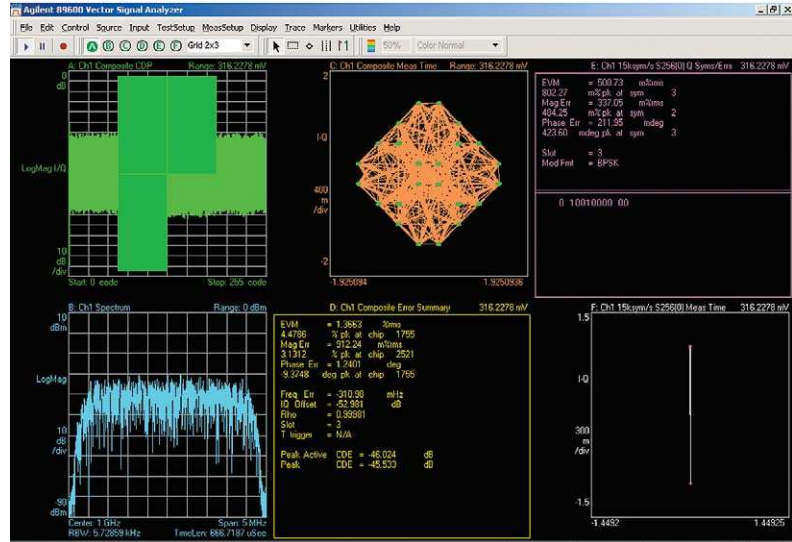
Agilent 89600 Vector Signal Analyzer

File Edit Control Source Input TestSetup MeasSetup Display Trace Markers Utilities Help

A B C D E F Grid 2x3 50% Color Normal

A: Ch1 Composite CDP Range: 316.2278 mV

0 dB

LogMag I/Q

10 dB /div

Start: 0 code Stop: 255 code

C: Ch1 Composite Meas Time Range: 316.2278 mV

I-Q

400 m /div

-2

-1.925094 1.925094

E: Ch1 15ksym/s S256(0) Q Syms/Errs 316.2278 mV

EVM = 500.73 m%rms
802.27 m% pk at sym 3
Mag Err = 337.05 m%rms
404.25 m% pk at sym 2
Phase Err = 211.95 mdeg
423.60 mdeg pk at sym 3

Slot = 3
Mod Fmt = BPSK

0 10010000 00

B: Ch1 Spectrum Range: 0 dBm

10 dBm

LogMag

10 dB /div

-90 dBm

Center: 1 GHz Span: 5 MHz
RBW: 5.72859 kHz TimeLen: 666.7187 uSec

D: Ch1 Composite Error Summary 316.2278 mV

EVM = 1.3663 %rms
4.4786 % pk at chip 1755
Mag Err = 912.24 m%rms
3.1312 % pk at chip 2521
Phase Err = 1.2401 deg
-9.3748 deg pk at chip 1755

Freq Err = -310.98 mHz
IQ Offset = -52.981 dB
Rho = 0.99981
Slot = 3
T trigger = N/A

Peak Active CDE = -46.024 dB
Peak CDE = -45.533 dB

F: Ch1 15ksym/s S256(0) Meas Time 316.2278 mV

1.5

I-Q

300 m /div

-1.5

-1.4492 1.44925